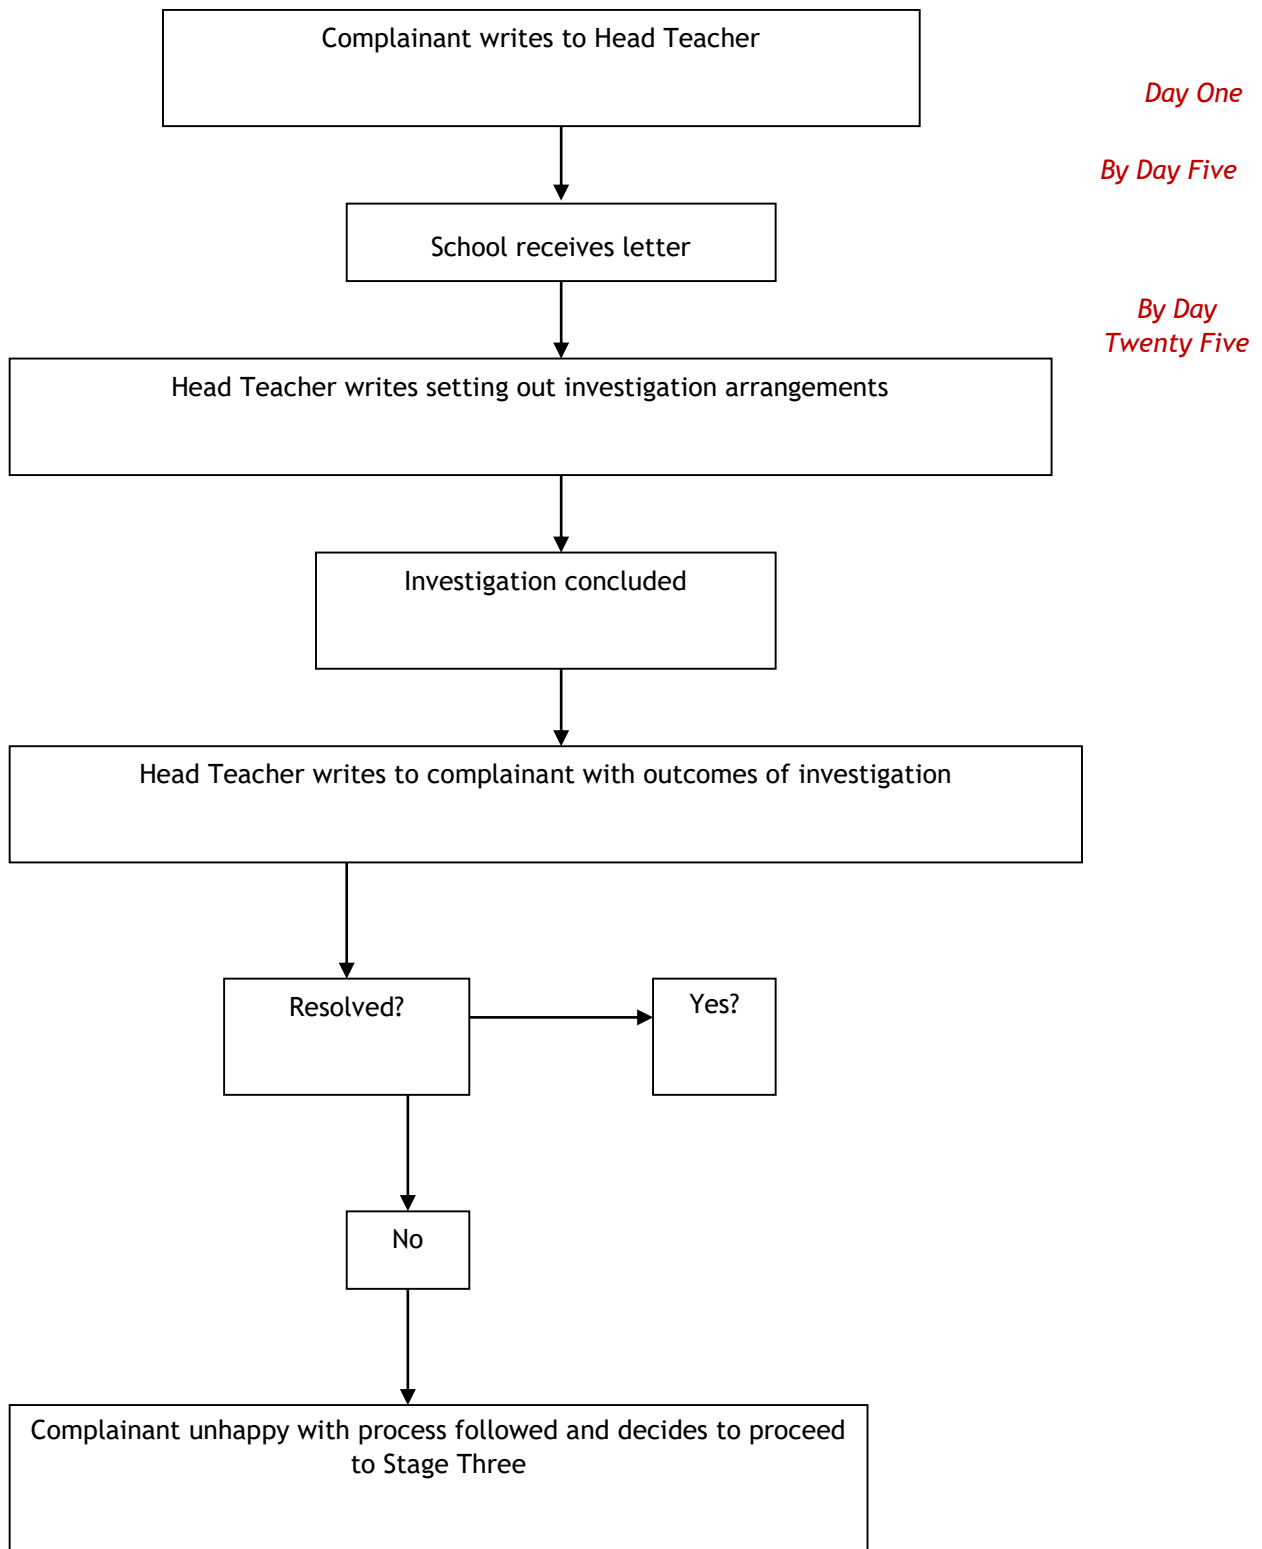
Complainant writes to Head Teacher

Day One

By Day Five

School receives letter

By Day Twenty Five

Head Teacher writes setting out investigation arrangements

Investigation concluded

Head Teacher writes to complainant with outcomes of investigation

Resolved?

Yes?

No

Complainant unhappy with process followed and decides to proceed to Stage Three